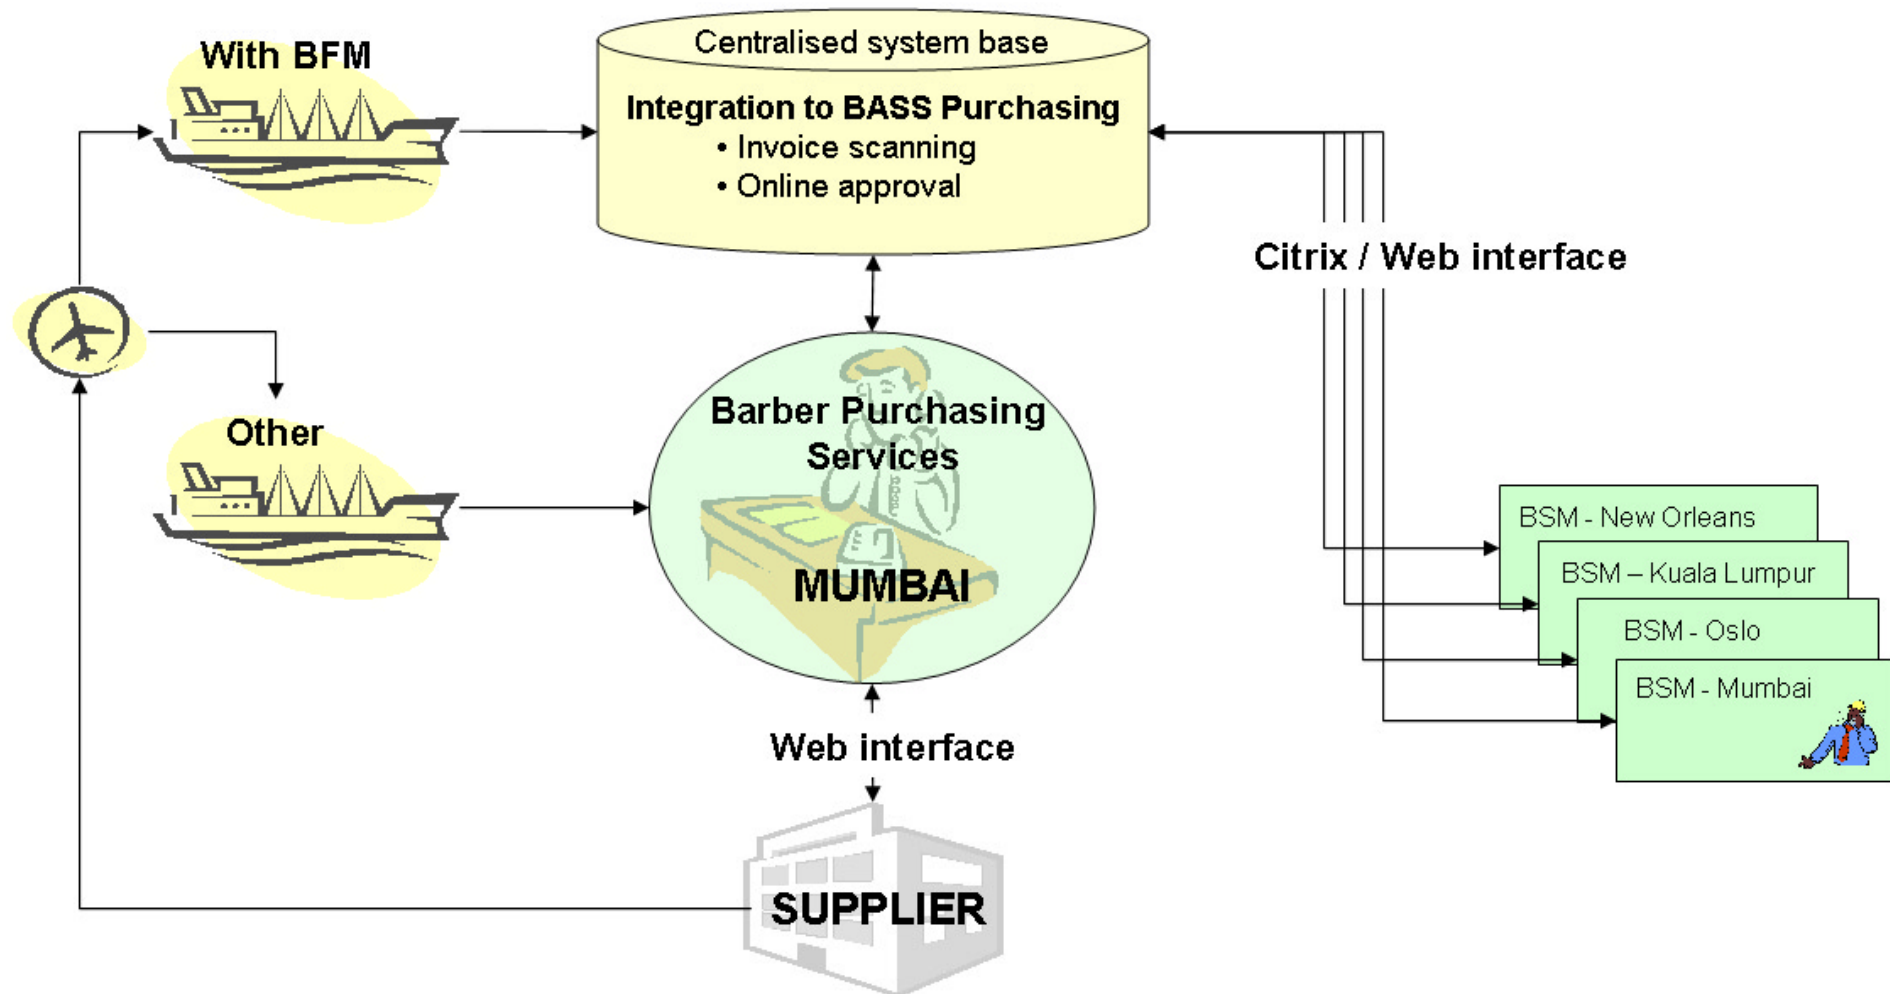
With BFM

Centralised system base

Integration to BASS Purchasing
• Invoice scanning
• Online approval

Citrix / Web interface

Other

Barber Purchasing Services

MUMBAI

BSM - New Orleans

BSM – Kuala Lumpur

BSM - Oslo

BSM - Mumbai

Web interface

SUPPLIER